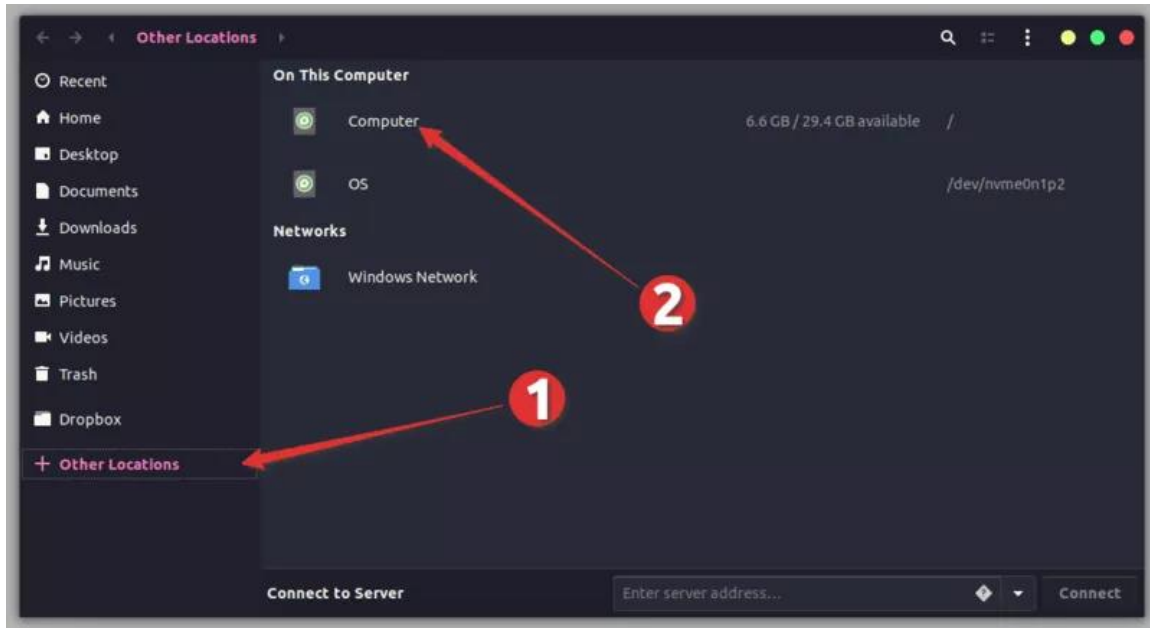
Other Locations

Recent
Home
Desktop
Documents
Downloads
Music
Pictures
Videos
Trash
Dropbox
+ Other Locations

On This Computer

Computer 6.6 GB / 29.4 GB available /

OS /dev/nvme0n1p2

Networks

Windows Network

2

1

Connect to Server
Enter server address...
Connect